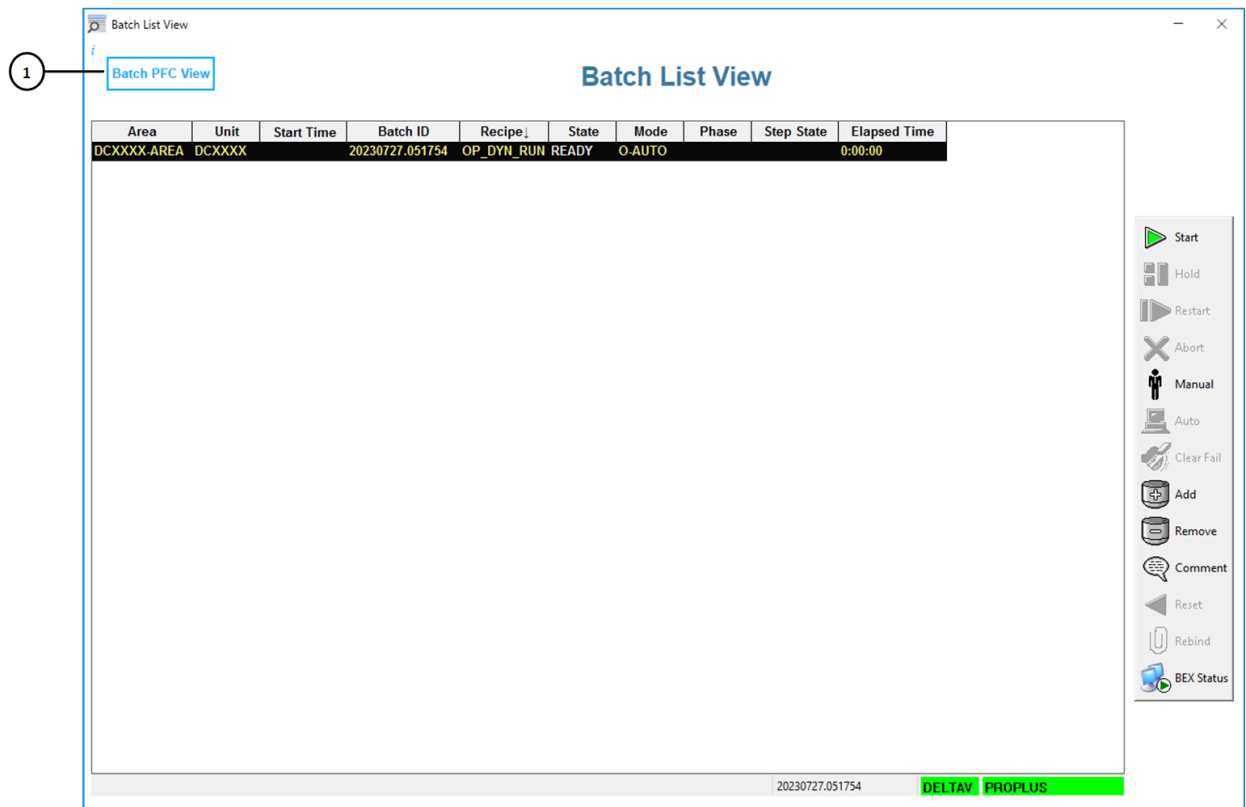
Batch List View

1

i

Batch PFC View

Batch List View

| Area | Unit | Start Time | Batch ID | Recipe↓ | State | Mode | Phase | Step State | Elapsed Time |
|---|---|---|---|---|---|---|---|---|---|
| DCXXXX-AREA | DCXXXX | | 20230727.051754 | OP_DYN_RUN | READY | O-AUTO | | | 0:00:00 |

Start
Hold
Restart
Abort
Manual
Auto
Clear Fail
Add
Remove
Comment
Reset
Rebind
BEX Status

20230727.051754 DELTAV PROPLUS